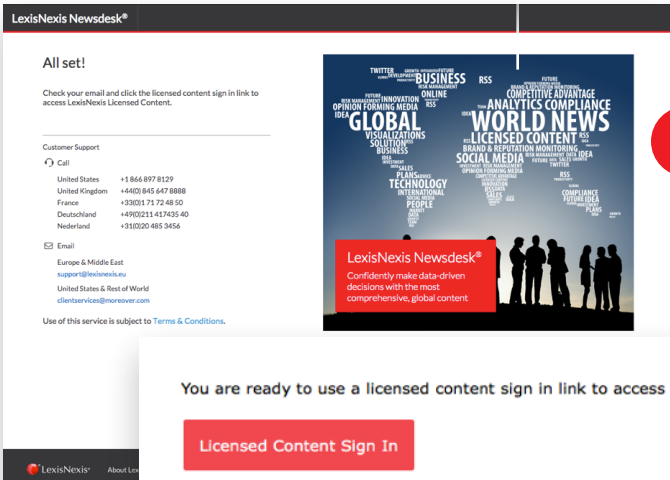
LexisNexis Newsdesk®

All set!

Check your email and click the licensed content sign in link to access LexisNexis Licensed Content.

Customer Support

Call

| United States | +1 866 897 8129 |
|---|---|
| United Kingdom | +44(0) 845 647 8888 |
| France | +33(0)1 71 72 48 50 |
| Deutschland | +49(0)211 417435 40 |
| Nederland | +31(0)20 485 3456 |

Email

Europe & Middle East
support@lexisnexis.eu

United States & Rest of World
clientservices@moreover.com

Use of this service is subject to Terms & Conditions.

TWITTER DEVELOPMENT BUSINESS RSS FUTURE COMPETITIVE ADVANTAGE RISK MANAGEMENT OPINION FORMING MEDIA ONLINE INNOVATION RSS ANALYTICS COMPLIANCE IDEA GLOBAL WORLD NEWS VISUALIZATIONS LICENSED CONTENT SOLUTION BRAND & REPUTATION MONITORING BUSINESS SOCIAL MEDIA IDEA TWITTER PLANS TECHNOLOGY INTERNATIONAL OPINION FORMING MEDIA INNOVATION PEOPLE SALES COMPLIANCE FUTURE IDEA DATA PLANS

LexisNexis Newsdesk®
Confidently make data-driven decisions with the most comprehensive, global content

You are ready to use a licensed content sign in link to access

Licensed Content Sign In

LexisNexis® About Lex